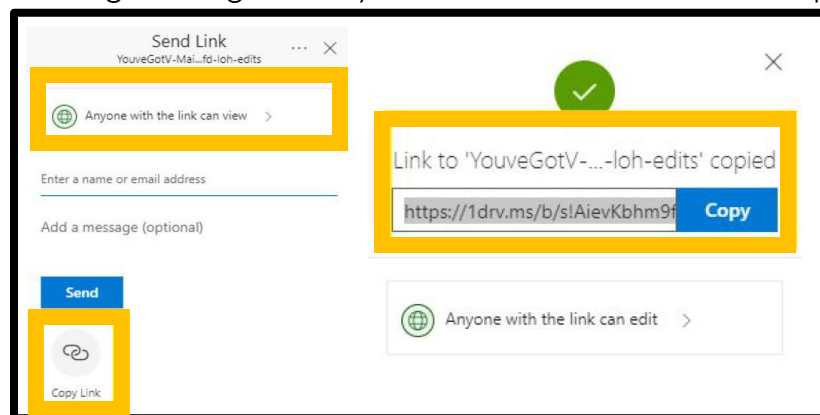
Send Link
YouveGotV-Mai...fd-loh-edits
...
Anyone with the link can view
Enter a name or email address
Add a message (optional)
Send
Copy Link

Link to 'YouveGotV-...-loh-edits' copied
https://1drv.ms/b/s!AievKbhm9f
Copy
Anyone with the link can edit